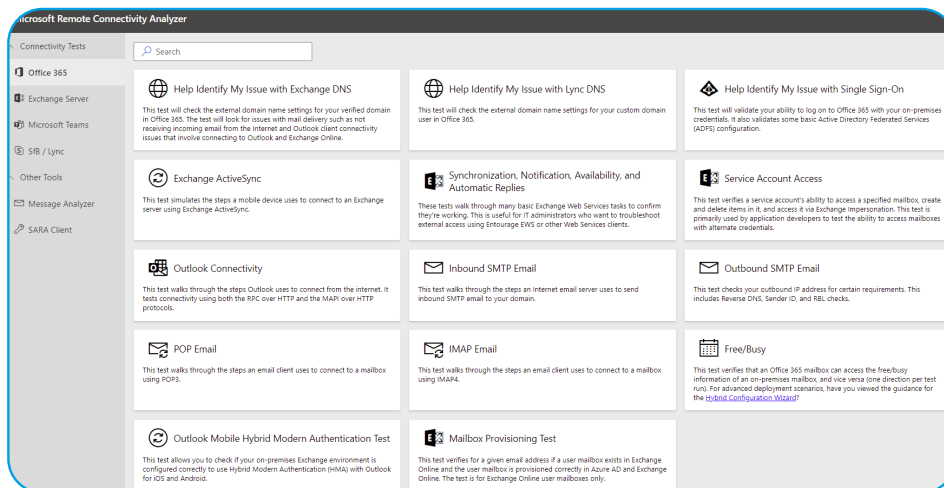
icrosoft Remote Connectivity Analyzer

Connectivity Tests
Office 365
Exchange Server
Microsoft Teams
SfB / Lync
Other Tools
Message Analyzer
SARA Client

Search

Help Identify My Issue with Exchange DNS
This test will check the external domain name settings for your verified domain in Office 365. The test will look for issues with mail delivery such as not receiving incoming email from the Internet and Outlook client connectivity issues that involve connecting to Outlook and Exchange Online.

Help Identify My Issue with Lync DNS
This test will check the external domain name settings for your custom domain user in Office 365.

Help Identify My Issue with Single Sign-On
This test will validate your ability to log on to Office 365 with your on-premises credentials. It also validates some basic Active Directory Federated Services (ADFS) configuration.

Exchange ActiveSync
This test simulates the steps a mobile device uses to connect to an Exchange server using Exchange ActiveSync.

Synchronization, Notification, Availability, and Automatic Replies
These tests walk through many basic Exchange Web Services tasks to confirm they're working. This is useful for IT administrators who want to troubleshoot external access using Entourage EWS or other Web Services clients.

Service Account Access
This test verifies a service account's ability to access a specified mailbox, create and delete items in it, and access it via Exchange impersonation. This test is primarily used by application developers to test the ability to access mailboxes with alternate credentials.

Outlook Connectivity
This test walks through the steps Outlook uses to connect from the internet. It tests connectivity using both the RPC over HTTP and the MAPI over HTTP protocols.

Inbound SMTP Email
This test walks through the steps an internet email server uses to send inbound SMTP email to your domain.

Outbound SMTP Email
This test checks your outbound IP address for certain requirements. This includes Reverse DNS, Sender ID, and RBL checks.

POP Email
This test walks through the steps an email client uses to connect to a mailbox using POP3.

IMAP Email
This test walks through the steps an email client uses to connect to a mailbox using IMAP4.

Free/Busy
This test verifies that an Office 365 mailbox can access the free/busy information of an on-premises mailbox, and vice versa (one direction per test run). For advanced deployment scenarios, have you viewed the guidance for the Hybrid Configuration Wizard?

Outlook Mobile Hybrid Modern Authentication Test
This test allows you to check if your on-premises Exchange environment is configured correctly to use Hybrid Modern Authentication (HMA) with Outlook for iOS and Android.

Mailbox Provisioning Test
This test verifies for a given email address if a user mailbox exists in Exchange Online and the user mailbox is provisioned correctly in Azure AD and Exchange Online. The test is for Exchange Online user mailboxes only.